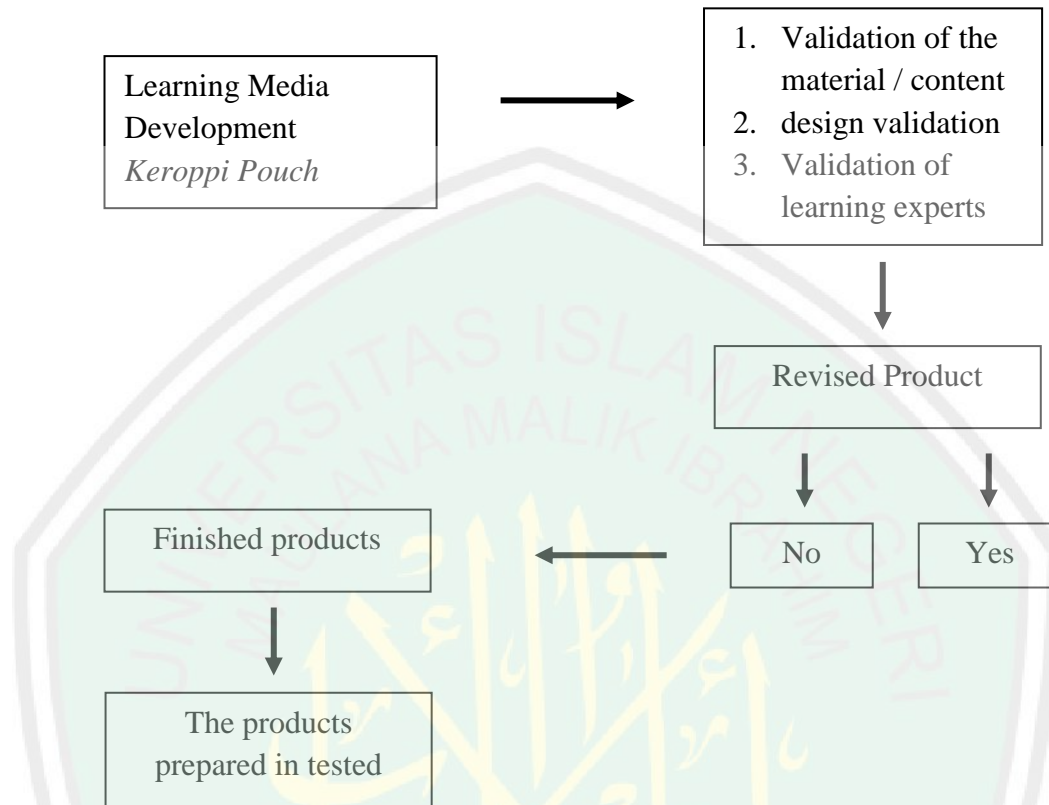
Learning Media Development
*Keroppi Pouch*

1. Validation of the material / content
2. design validation
3. Validation of learning experts

Revised Product

No

Yes

Finished products

The products prepared in tested

UNIVERSITAS ISLAM NEGERI MAULANA MALIK IBRAHIM